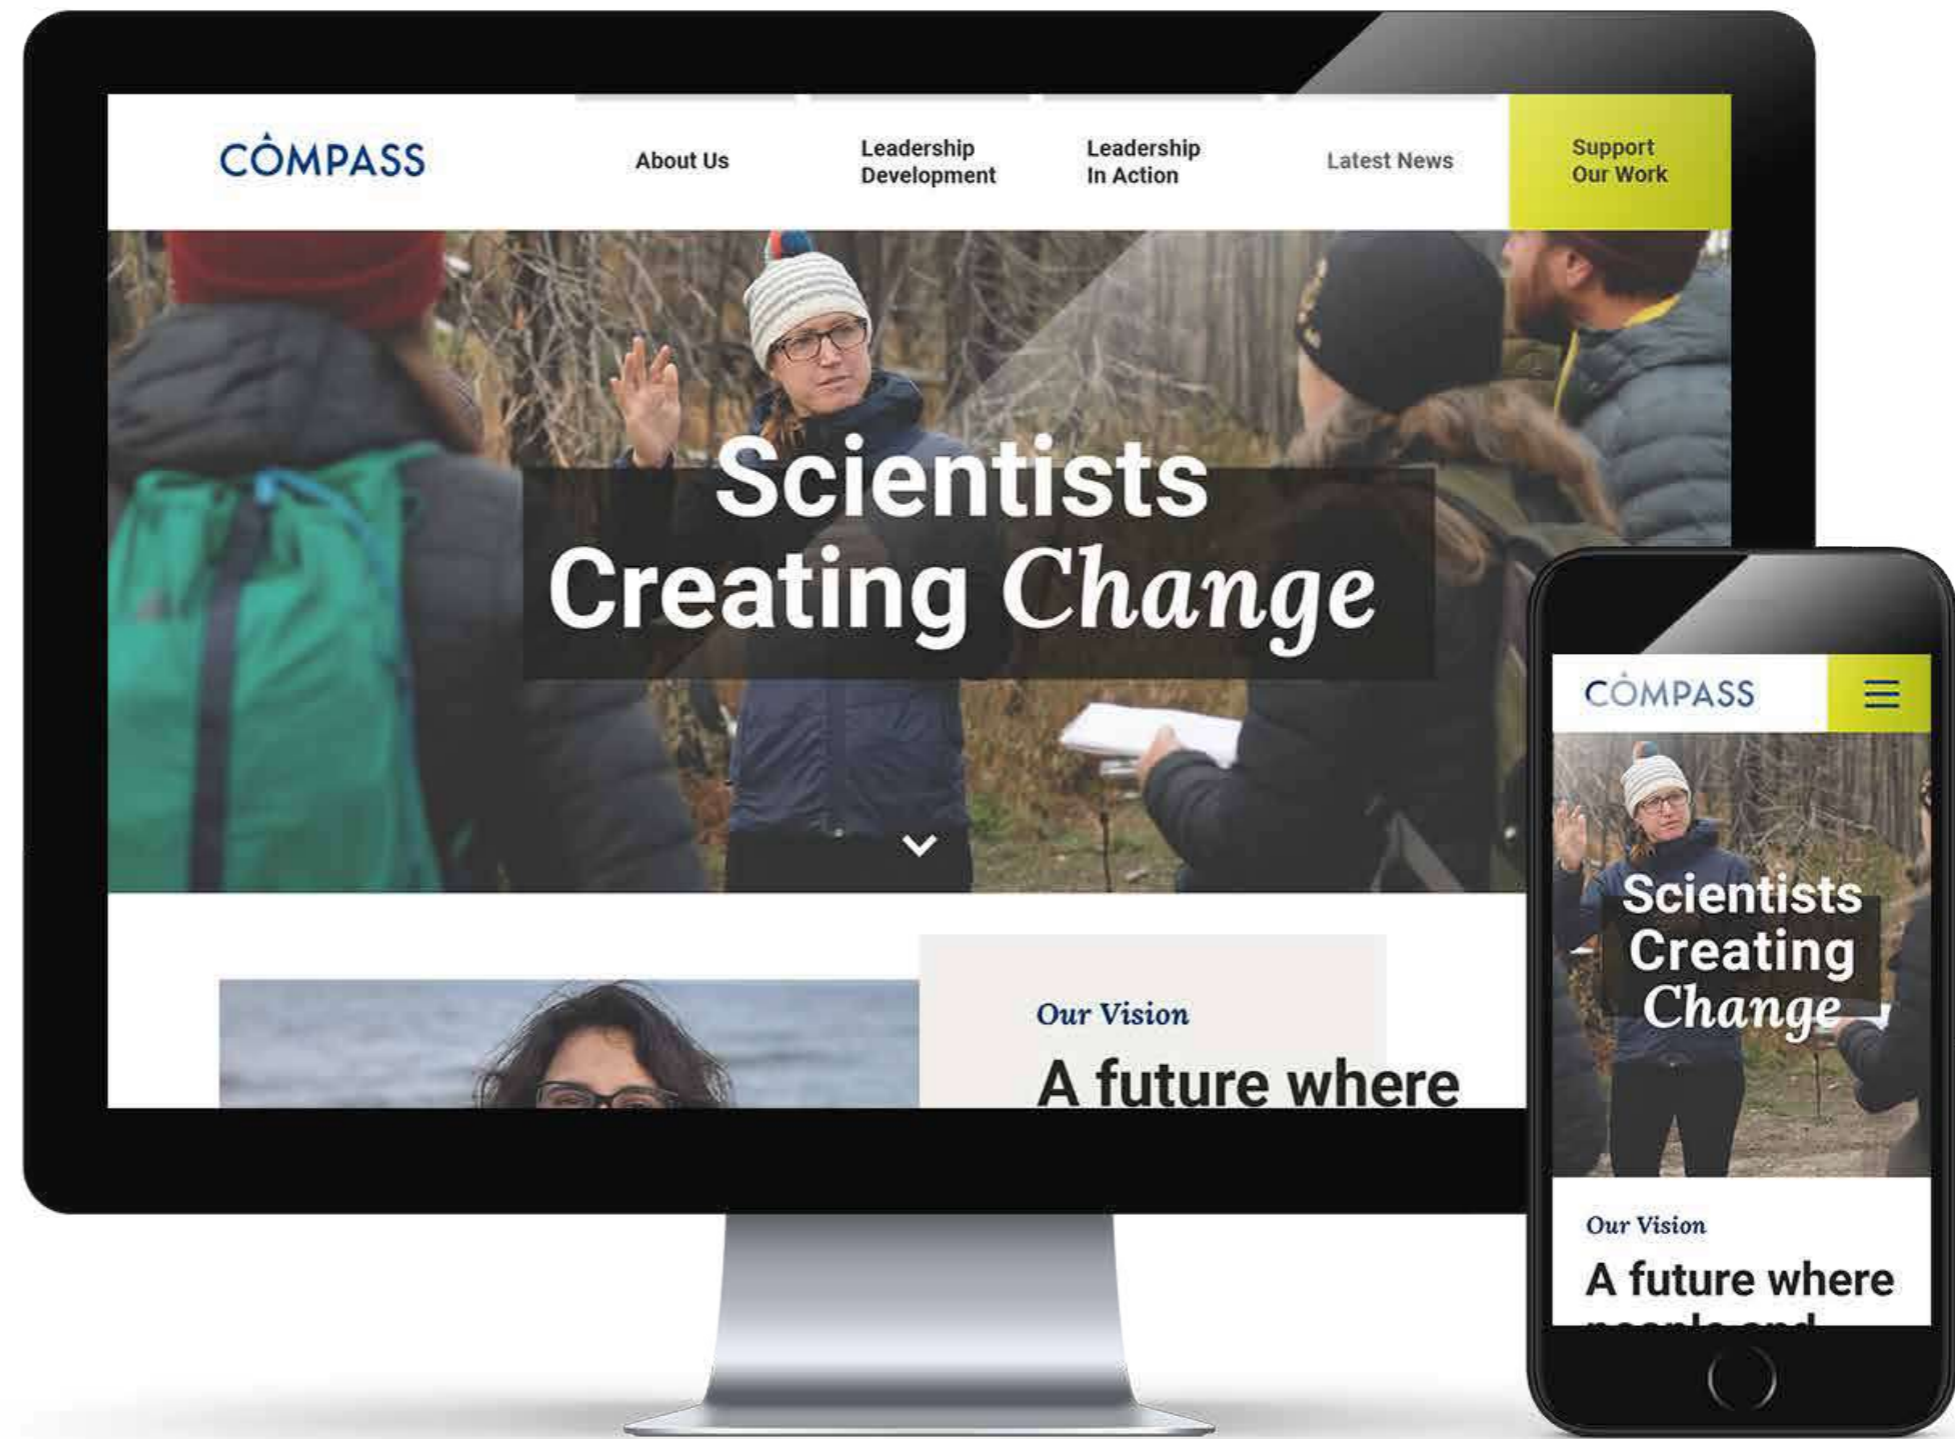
COMPASS

About Us

Leadership Development

Leadership In Action

Latest News

Support Our Work

Scientists Creating Change

Our Vision

A future where

COMPASS

Scientists Creating Change

Our Vision

A future where

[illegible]